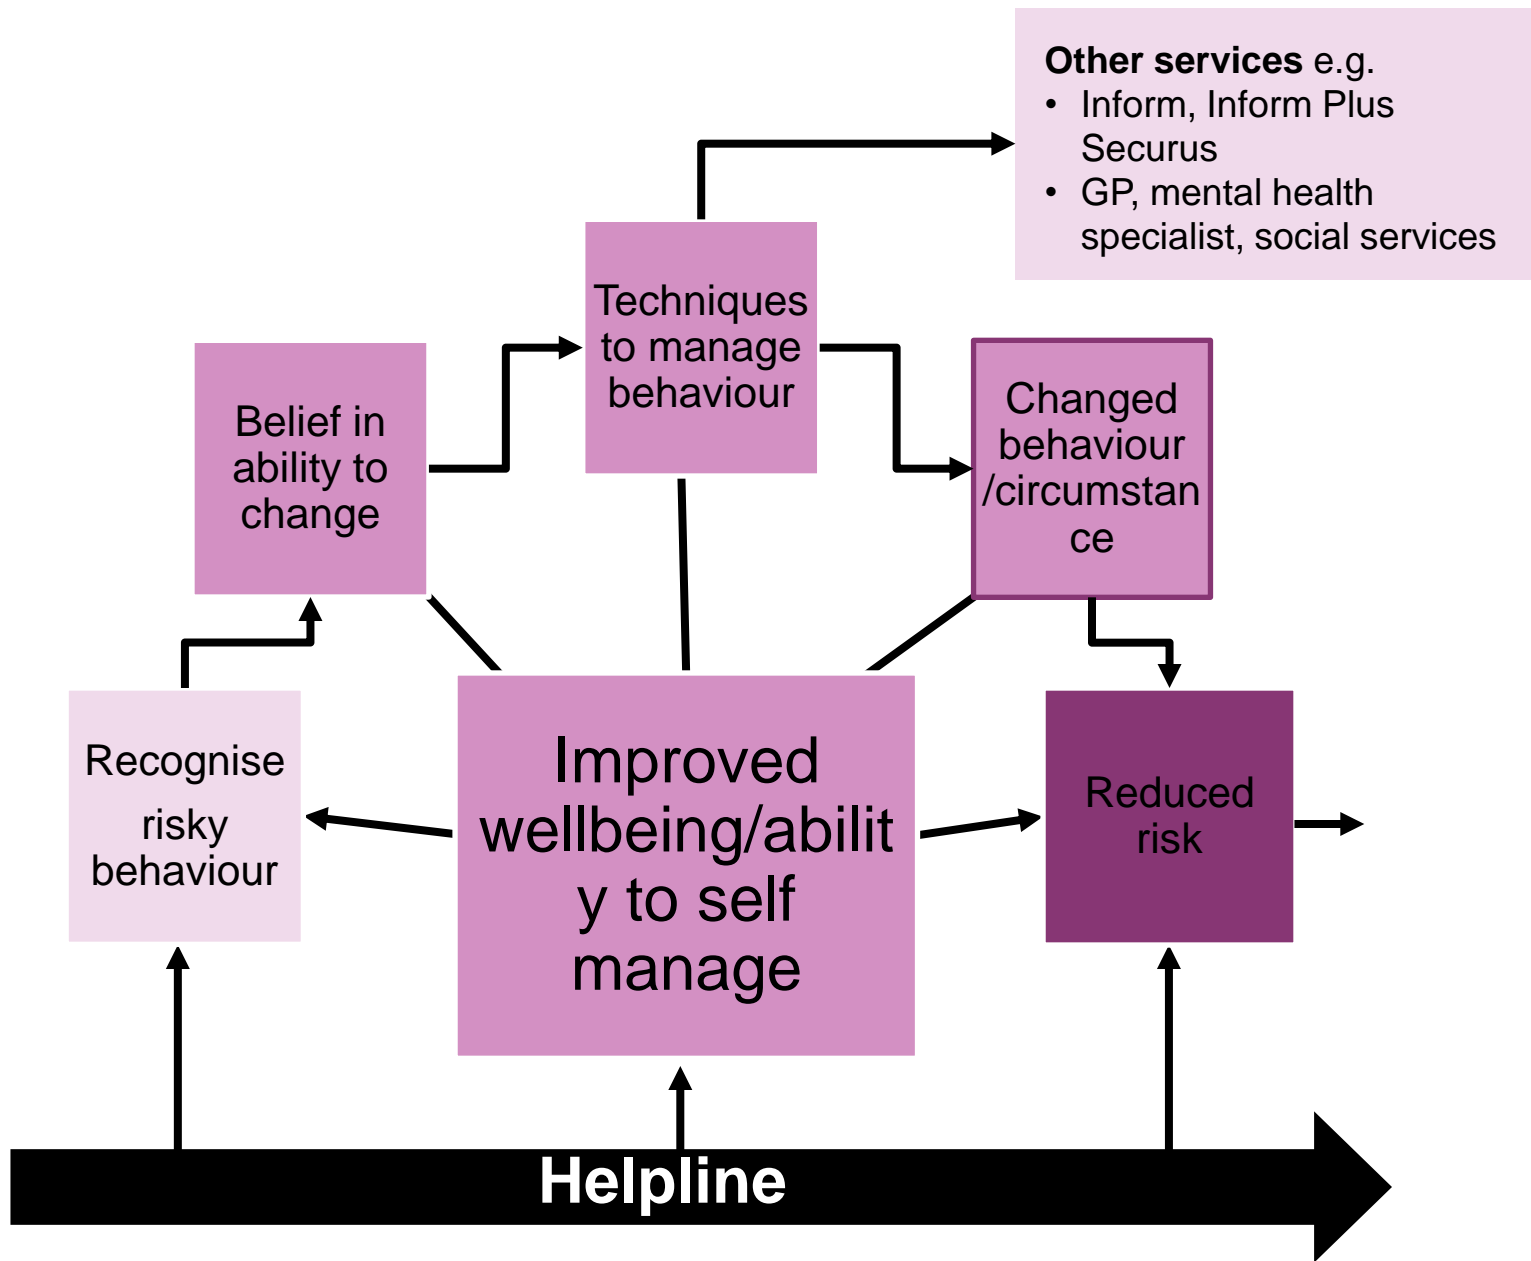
**Other services** e.g.
• Inform, Inform Plus Securus
• GP, mental health specialist, social services

Techniques to manage behaviour

Belief in ability to change

Changed behaviour /circumstance

Recognise risky behaviour

Improved wellbeing/ability to self manage

Reduced risk

Helpline